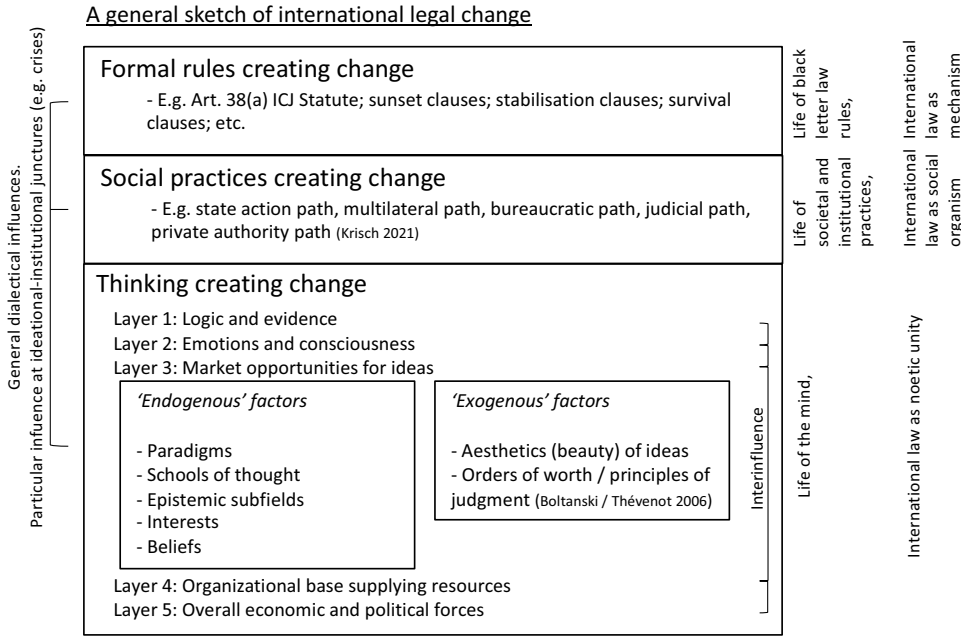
A general sketch of international legal change

General dialectical influences.
Particular infuence at ideational-institutional junctures (e.g. crises)

Formal rules creating change

- E.g. Art. 38(a) ICJ Statute; sunset clauses; stabilisation clauses; survival clauses; etc.

Life of black letter law rules,

International law as mechanism

Social practices creating change

- E.g. state action path, multilateral path, bureaucratic path, judicial path, private authority path (Krisch 2021)

Life of societal and institutional practices,

International law as social organism

Thinking creating change

Layer 1: Logic and evidence
Layer 2: Emotions and consciousness
Layer 3: Market opportunities for ideas

'Endogenous' factors

- Paradigms
- Schools of thought
- Epistemic subfields
- Interests
- Beliefs

'Exogenous' factors

- Aesthetics (beauty) of ideas
- Orders of worth / principles of judgment (Boltanski / Thévenot 2006)

Interinfluence

Layer 4: Organizational base supplying resources
Layer 5: Overall economic and political forces

Life of the mind,

International law as noetic unity